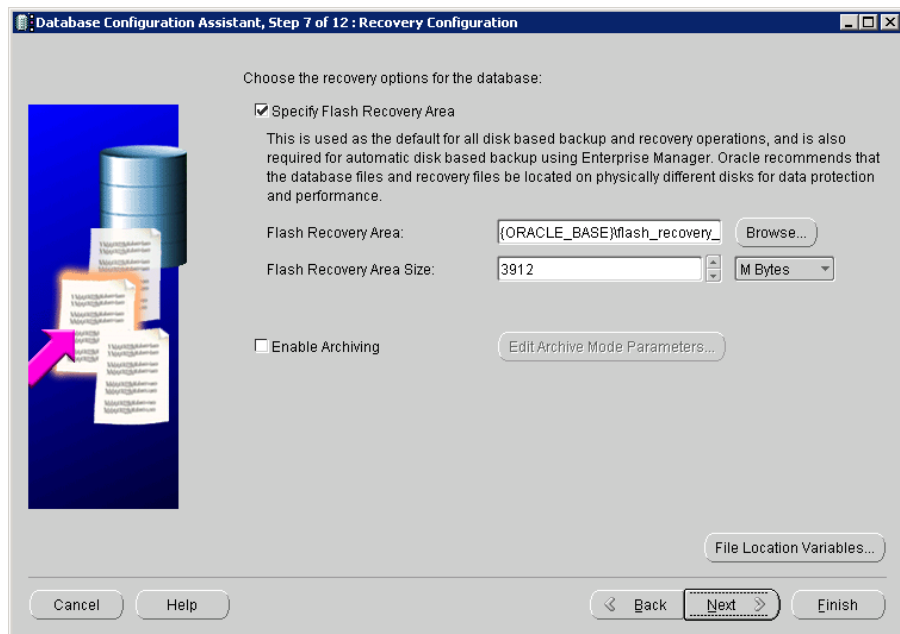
Database Configuration Assistant, Step 7 of 12 : Recovery Configuration

Choose the recovery options for the database:

Specify Flash Recovery Area

This is used as the default for all disk based backup and recovery operations, and is also required for automatic disk based backup using Enterprise Manager. Oracle recommends that the database files and recovery files be located on physically different disks for data protection and performance.

Flash Recovery Area: {ORACLE_BASE}\flash_recovery_ Browse...

Flash Recovery Area Size: 3912 M Bytes

Enable Archiving Edit Archive Mode Parameters...

File Location Variables...

Cancel Help Back Next Finish